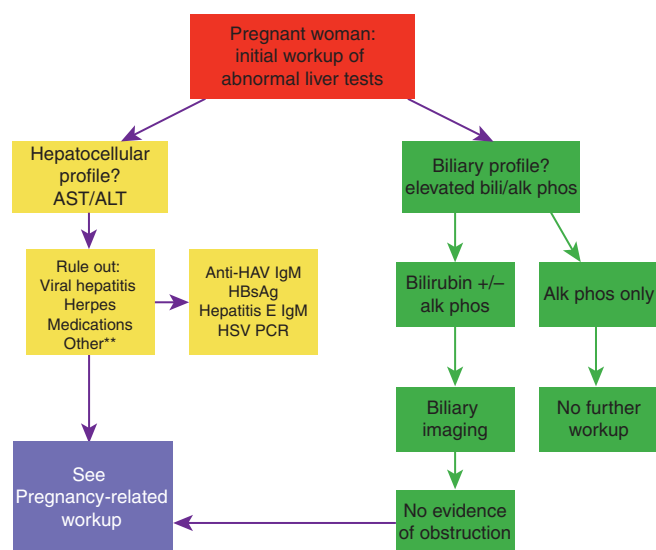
Pregnant woman: initial workup of abnormal liver tests

Hepatocellular profile? AST/ALT

Biliary profile? elevated bili/alk phos

Rule out: Viral hepatitis Herpes Medications Other**

Anti-HAV IgM HBsAg Hepatitis E IgM HSV PCR

Bilirubin +/– alk phos

Alk phos only

Biliary imaging

No further workup

No evidence of obstruction

See Pregnancy-related workup